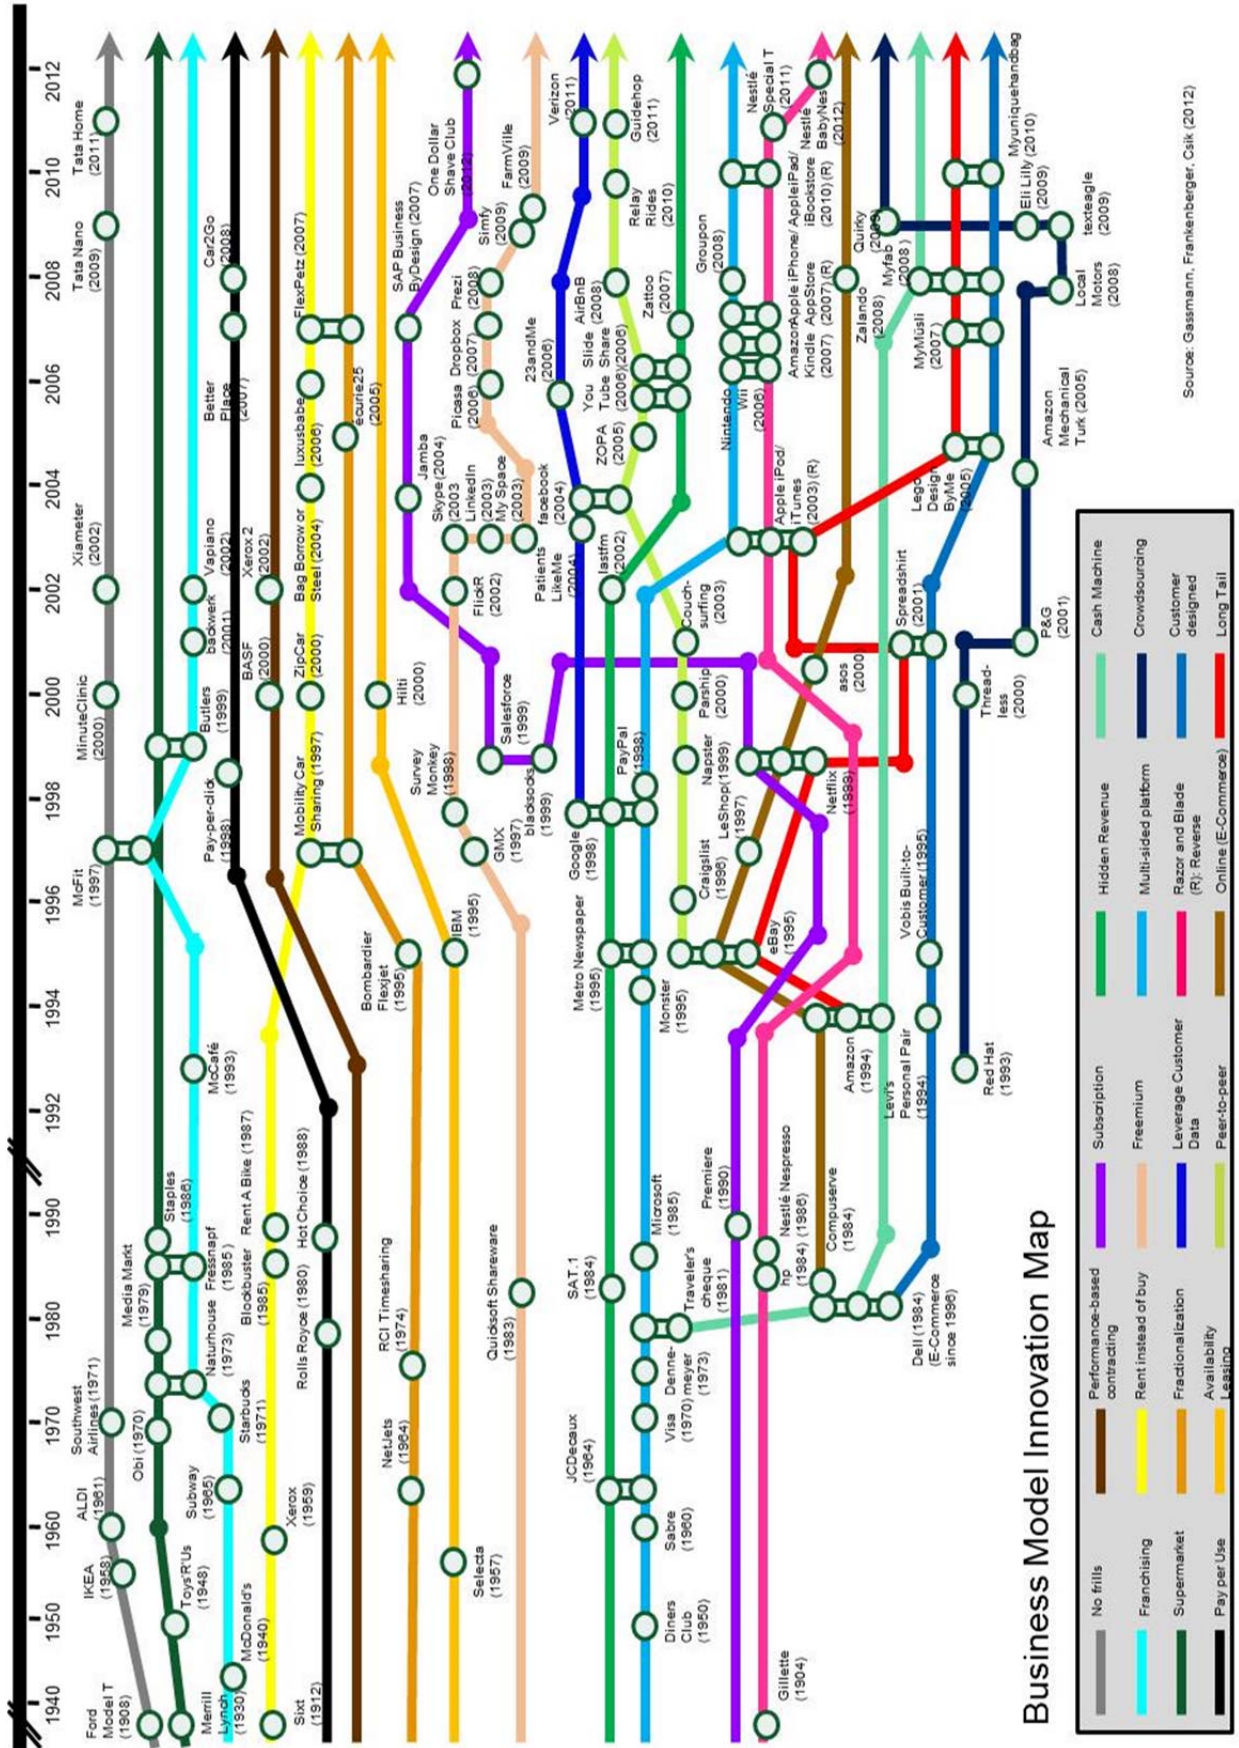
Business Model Innovation Map

1940
1950
1960
1970
1980
1990
1992
1994
1996
1998
2000
2002
2004
2006
2008
2010
2012

Ford Model T (1908)
IKEA (1958)
ALDI (1961)
Southwest Airlines (1971)
McFit (1997)
MinuteClinic (2000)
Xiameter (2002)
Tata Nano (2009)
Tata Home (2011)

Toys'R'Us (1948)
Obi (1970)
Media Markt (1979)
Staples (1986)

Merrill Lynch (1930)
Subway (1965)
Naturhouse (1973)
Fressnapf (1985)
McCafé (1993)
Butlers (1999)
backwerk (2001)
Vapiano (2002)

McDonald's (1940)
Starbucks (1971)
Blockbuster (1985)
Rent A Bike (1987)
Pay-per-click (1998)
BASF (2000)
Xerox 2 (2002)
Better Place (2007)
Car2Go (2008)

Sixt (1912)
Xerox (1959)
Rolls Royce (1980)
Hot Choice (1988)
Mobility Car Sharing (1997)
ZipCar (2000)
Bag Borrow or Steel (2004)
luxusbabe (2006)
FlexPetz (2007)

NetJets (1964)
RCI Timesharing (1974)
Bombardier Flexjet (1995)
ecurie25 (2005)
Hilti (2000)

Selecta (1957)
Quicksoft Shareware (1983)
IBM (1995)
Survey Monkey (1998)
GMX (1997)
blacksocks (1999)
Salesforce (1999)
FlickR (2002)
Skype (2003)
Jamba (2004)
SAP Business ByDesign (2007)
LinkedIn (2003)
My Space (2003)
Picasa (2006)
Dropbox (2007)
Prezi (2008)
Simfy (2009)
One Dollar Shave Club (2012)
FarmVille (2009)
facebook (2004)
Patients LikeMe (2004)
23andMe (2006)

JCDecaux (1964)
SAT.1 (1984)
Metro Newspaper (1995)
Google (1998)
PayPal (1998)
lastfm (2002)
ZOPA (2005)
You Tube (2006)
Slide Share (2006)
AirBnB (2008)
Verizon (2011)
Guidehop (2011)
Relay Rides (2010)
Zattoo (2007)
Groupon (2008)

Diners Club (1950)
Sabre (1960)
Visa (1970)
Denne-meyer (1973)
Traveler's cheque (1981)
Microsoft (1985)
Premiere (1990)
Monster (1995)
Craigslist (1996)
LeShop (1997)
Napster (1999)
Parship (2000)
Couch-surfing (2003)
Nintendo Wii (2006)

Gillette (1904)
hp (1984)
Nestlé Nespresso (1986)
Compuserve (1984)
eBay (1995)
Netflix (1998)
Apple iPod/ iTunes (2003) (R)
Amazon Kindle (2007)
Apple iPhone/ AppStore (2007) (R)
AppleiPad/ iBookstore (2010) (R)
Nestlé Special T (2011)
Nestlé BabyNes (2012)
Amazon (1994)
asos (2000)
Zalando (2008)
Quirky (2009)
Myfab (2008)

Levi's Personal Pair (1994)
Dell (1984) (E-Commerce since 1996)
Vobis Built-to-Customer (1995)
Spreadshirt (2001)
Lego Design ByMe (2005)
MyMüsli (2007)
Red Hat (1993)
Thread-less (2000)
P&G (2001)
Amazon Mechanical Turk (2005)
Local Motors (2008)
Eli Lilly (2009)
texteagle (2009)
Myuniquehandbag (2010)

Source: Gassmann, Frankenberger, Csik (2012)

No frills
Franchising
Supermarket
Pay per Use
Performance-based contracting
Rent instead of buy
Fractionalization
Availability Leasing
Subscription
Freemium
Leverage Customer Data
Peer-to-peer
Hidden Revenue
Multi-sided platform
Razor and Blade (R): Reverse
Online (E-Commerce)
Cash Machine
Crowdsourcing
Customer designed
Long Tail